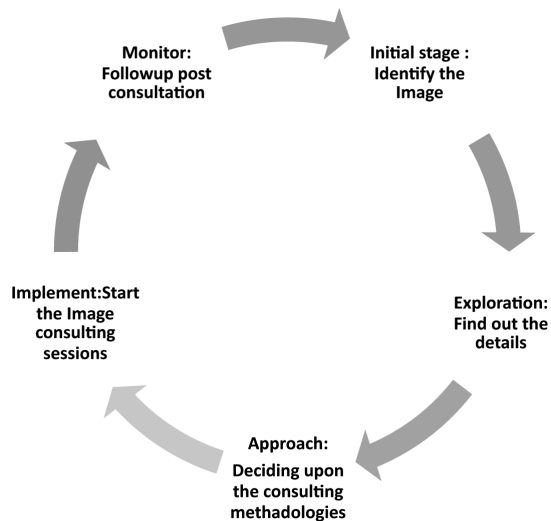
Monitor:
Followup post consultation

Initial stage :
Identify the Image

Exploration:
Find out the details

Approach:
Deciding upon the consulting methadologies

Implement:Start the Image consulting sessions